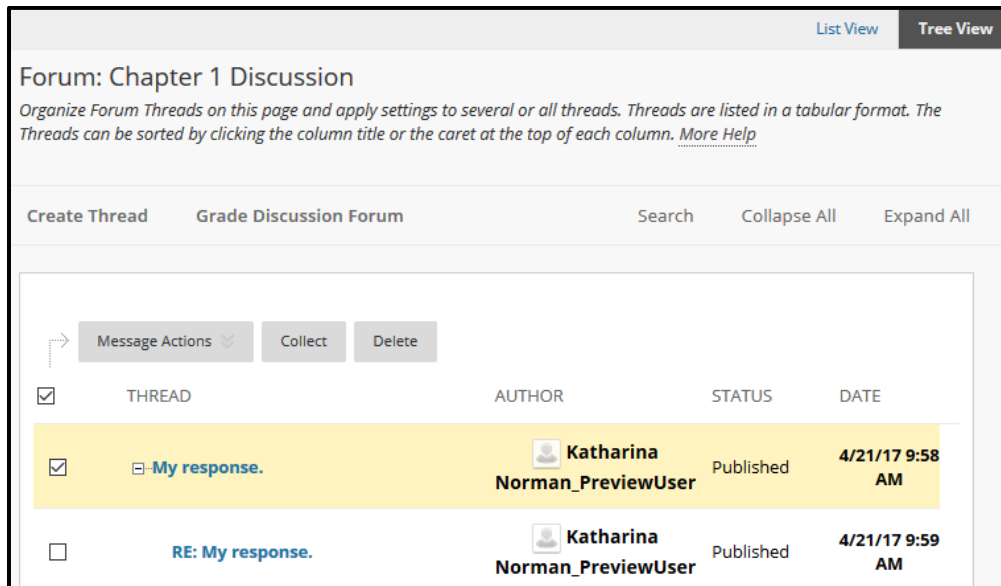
List View Tree View

Forum: Chapter 1 Discussion

Organize Forum Threads on this page and apply settings to several or all threads. Threads are listed in a tabular format. The Threads can be sorted by clicking the column title or the caret at the top of each column. More Help

Create Thread Grade Discussion Forum Search Collapse All Expand All

Message Actions Collect Delete

| ☑ | THREAD | AUTHOR | STATUS | DATE |
|---|---|---|---|---|
| ☑ | My response. | Katharina Norman_PreviewUser | Published | 4/21/17 9:58 AM |
| ☐ | RE: My response. | Katharina Norman_PreviewUser | Published | 4/21/17 9:59 AM |